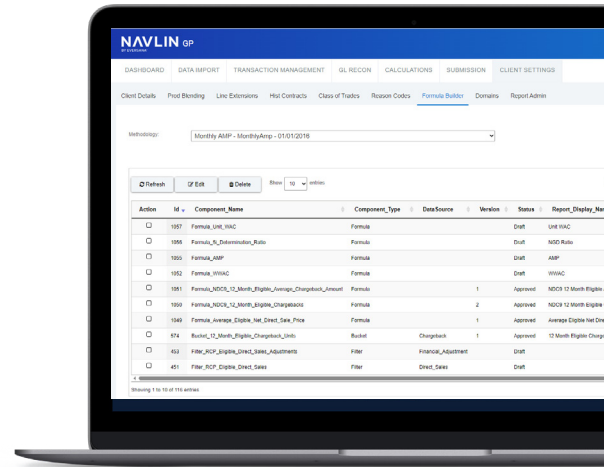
NAVLIN GP
BY EVERSANA

DASHBOARD DATA IMPORT TRANSACTION MANAGEMENT GL RECON CALCULATIONS SUBMISSION CLIENT SETTINGS

Client Details Prod Blending Line Extensions Hist Contracts Class of Trades Reason Codes Formula Builder Domains Report Admin

Methodology: Monthly AMP - MonthlyAmp - 01/01/2016

Refresh Edit Delete Show 10 entries

| Action | Id | Component_Name | Component_Type | DataSource | Version | Status | Report_Display_Na |
|---|---|---|---|---|---|---|---|
| ☐ | 1057 | Formula_Unit_WAC | Formula | | | Draft | Unit WAC |
| ☐ | 1056 | Formula_N_Determination_Ratio | Formula | | | Draft | NSD Ratio |
| ☐ | 1055 | Formula_AMP | Formula | | | Draft | AMP |
| ☐ | 1052 | Formula_WWAC | Formula | | | Draft | WWAC |
| ☐ | 1051 | Formula_NDC9_12_Month_Eligible_Average_Chargeback_Amount | Formula | | 1 | Approved | NDC9 12 Month Eligible A |
| ☐ | 1050 | Formula_NDC9_12_Month_Eligible_Chargebacks | Formula | | 2 | Approved | NDC9 12 Month Eligible |
| ☐ | 1049 | Formula_Average_Eligible_Net_Direct_Sale_Price | Formula | | 1 | Approved | Average Eligible Net Dire |
| ☐ | 574 | Bucket_12_Month_Eligible_Chargeback_Units | Bucket | Chargeback | 1 | Approved | 12 Month Eligible Charg |
| ☐ | 453 | Filter_RCP_Eligible_Direct_Sales_Adjustments | Filter | Financial_Adjustment | | Draft | |
| ☐ | 451 | Filter_RCP_Eligible_Direct_Sales | Filter | Direct_Sales | | Draft | |

Showing 1 to 10 of 110 entries